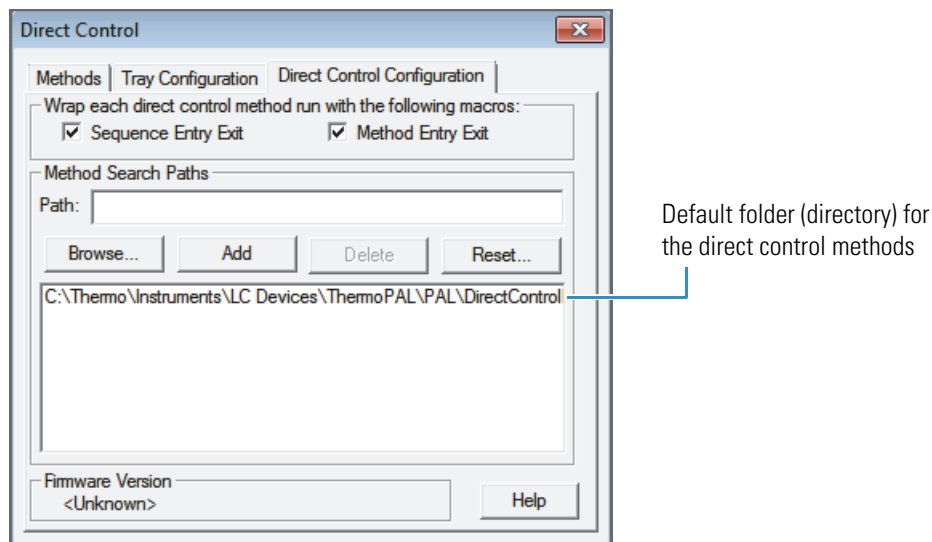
Direct Control

Methods | Tray Configuration | Direct Control Configuration

Wrap each direct control method run with the following macros:
☑ Sequence Entry Exit ☑ Method Entry Exit

Method Search Paths
Path:

Browse... Add Delete Reset...

C:\Thermo\Instruments\LC Devices\ThermoPAL\PAL\DirectControl

Firmware Version
<Unknown>

Help

Default folder (directory) for the direct control methods